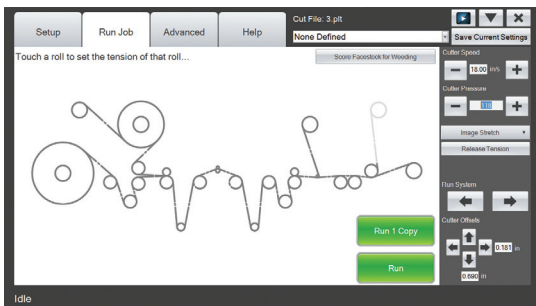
Setup
Run Job
Advanced
Help
Cut File: 3.plt
None Defined
Save Current Settings
Touch a roll to set the tension of that roll...
Score Facestock for Weeding
Cutter Speed
18.00 in/s
Cutter Pressure
118
Image Stretch
Release Tension
Run System
Cutter Offsets
0.181 in
0.690 in
Run 1 Copy
Run
Idle